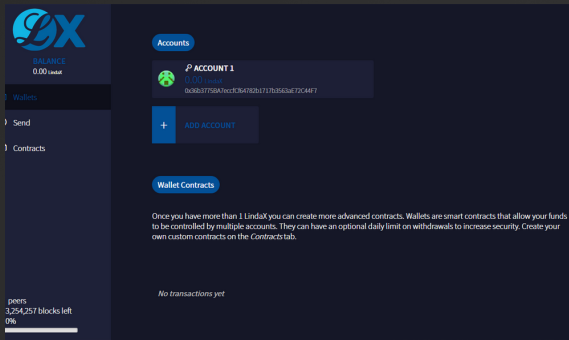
LX

BALANCE
0.00 LindaX

Wallets
Send
Contracts

Accounts

ACCOUNT 1
0.00 LindaX
0x36b3775BA7eccfC f64782b1717b3563aE72C44F7

+ ADD ACCOUNT

Wallet Contracts

Once you have more than 1 LindaX you can create more advanced contracts. Wallets are smart contracts that allow your funds to be controlled by multiple accounts. They can have an optional daily limit on withdrawals to increase security. Create your own custom contracts on the *Contracts* tab.

No transactions yet

peers
3,254,257 blocks left
0%